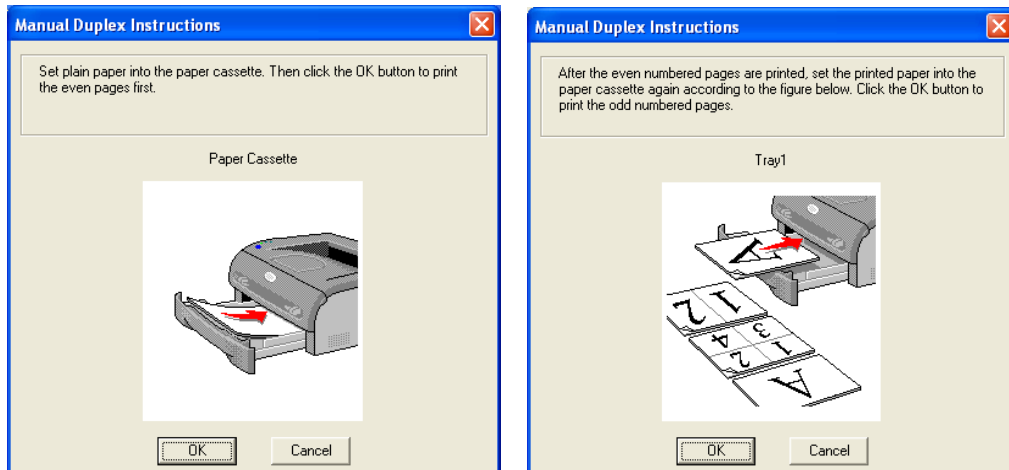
Manual Duplex Instructions

Set plain paper into the paper cassette. Then click the OK button to print the even pages first.

Paper Cassette

OK

Cancel

Manual Duplex Instructions

After the even numbered pages are printed, set the printed paper into the paper cassette again according to the figure below. Click the OK button to print the odd numbered pages.

Tray1

A

1

2

3

4

1

2

A

OK

Cancel